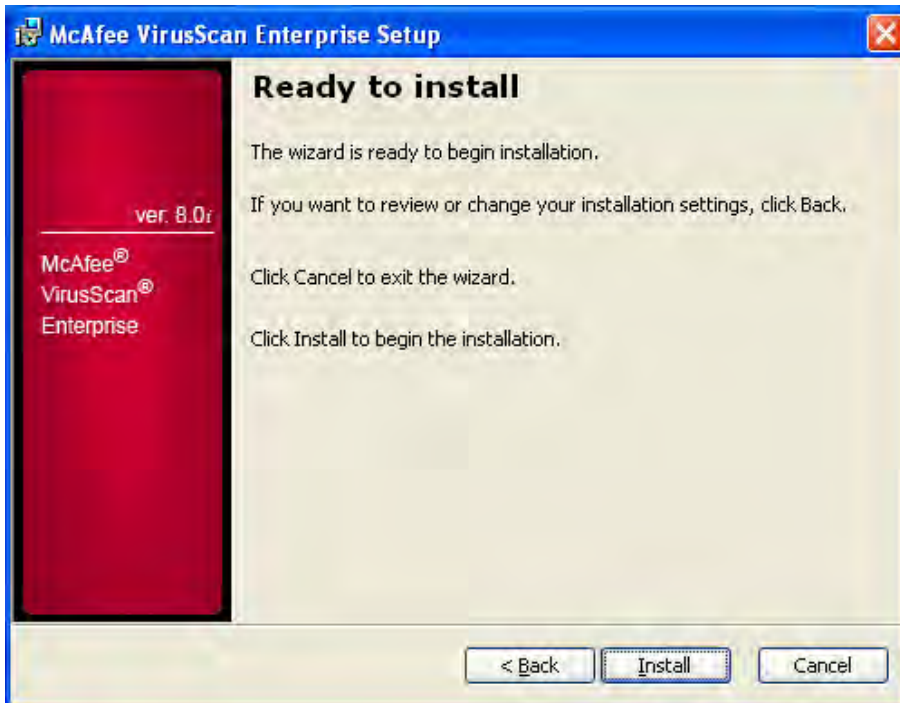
McAfee VirusScan Enterprise Setup

ver. 8.0i

McAfee®
VirusScan®
Enterprise

Ready to install

The wizard is ready to begin installation.

If you want to review or change your installation settings, click Back.

Click Cancel to exit the wizard.

Click Install to begin the installation.

< Back

Install

Cancel